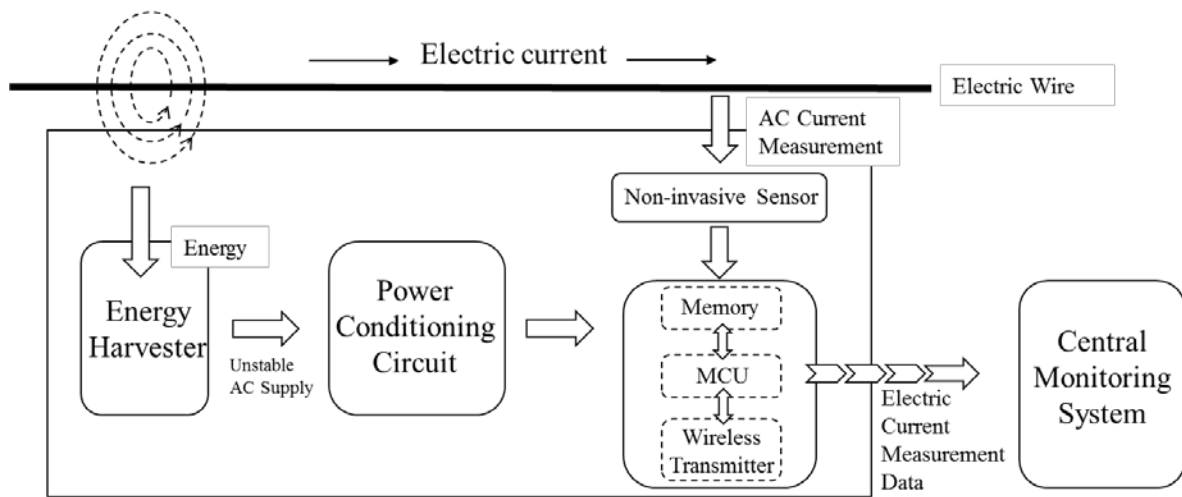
Electric current

Electric Wire

AC Current Measurement

Non-invasive Sensor

Energy

Energy Harvester

Unstable AC Supply

Power Conditioning Circuit

Memory

MCU

Wireless Transmitter

Electric Current Measurement Data

Central Monitoring System